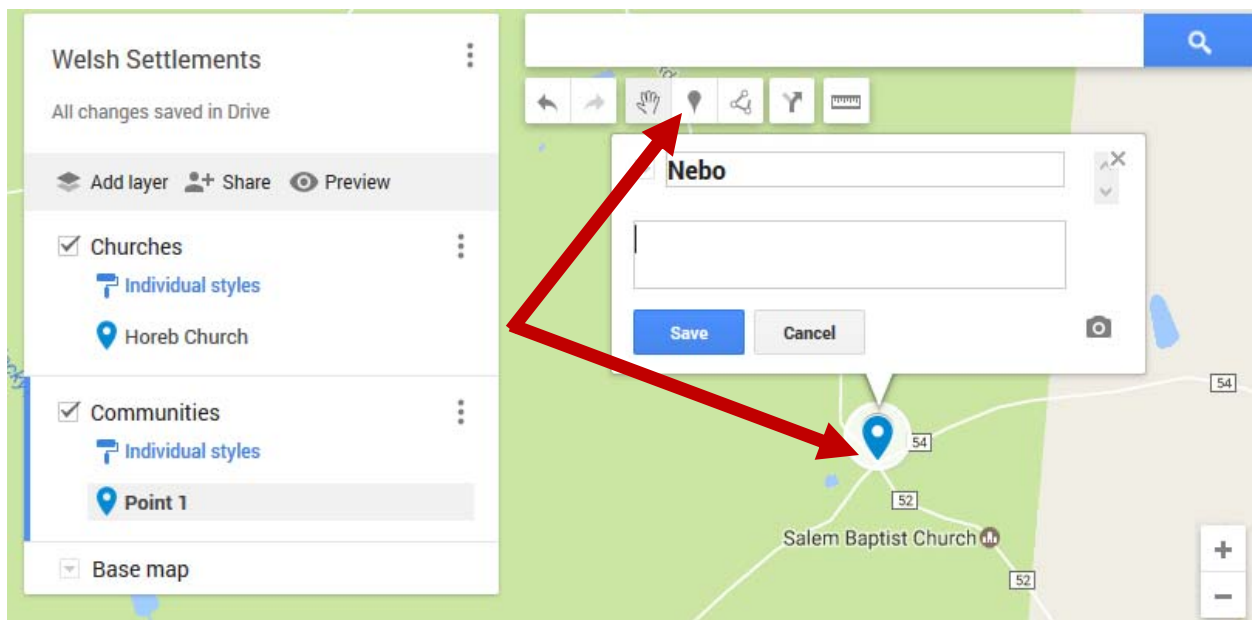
Welsh Settlements

All changes saved in Drive

Add layer Share Preview

Churches

Individual styles

Horeb Church

Communities

Individual styles

Point 1

Base map

Nebo

Save Cancel

54

54

52

Salem Baptist Church

52

+

−